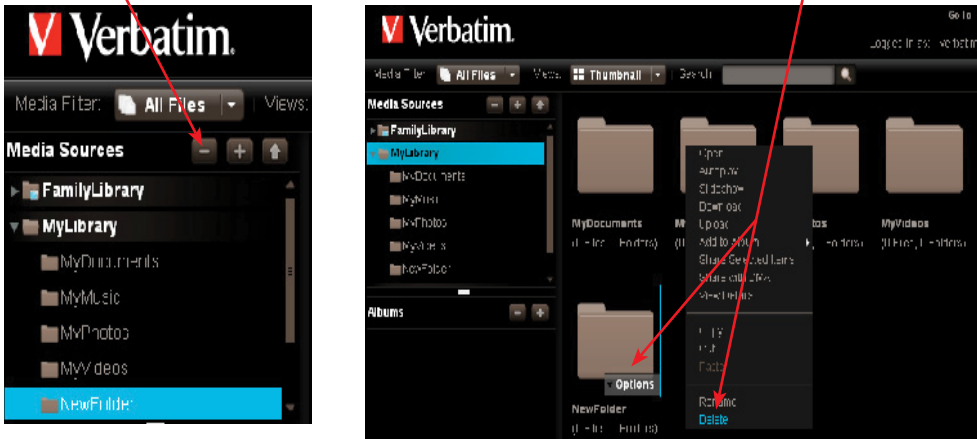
Verbatim.

Media Filter: All Files | Views:

Media Sources

FamilyLibrary

MyLibrary

MyDocuments

MyMusic

MyPhotos

MyVideos

NewFolder

Verbatim.

Go to

Logged in as: verbatim

Media Filter: All Files | Views: Thumbnail | Search:

Media Sources

FamilyLibrary

MyLibrary

MyDocuments

MyMusic

MyPhotos

MyVideos

NewFolder

Albums

MyDocuments

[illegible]

MyVideos

Open

Autoplay

Slideshow

Download

Upload

Add to Album

Share Selected Items

Share with Others

View Details

Copy

Cut

Paste

Rename

Delete

Options

NewFolder